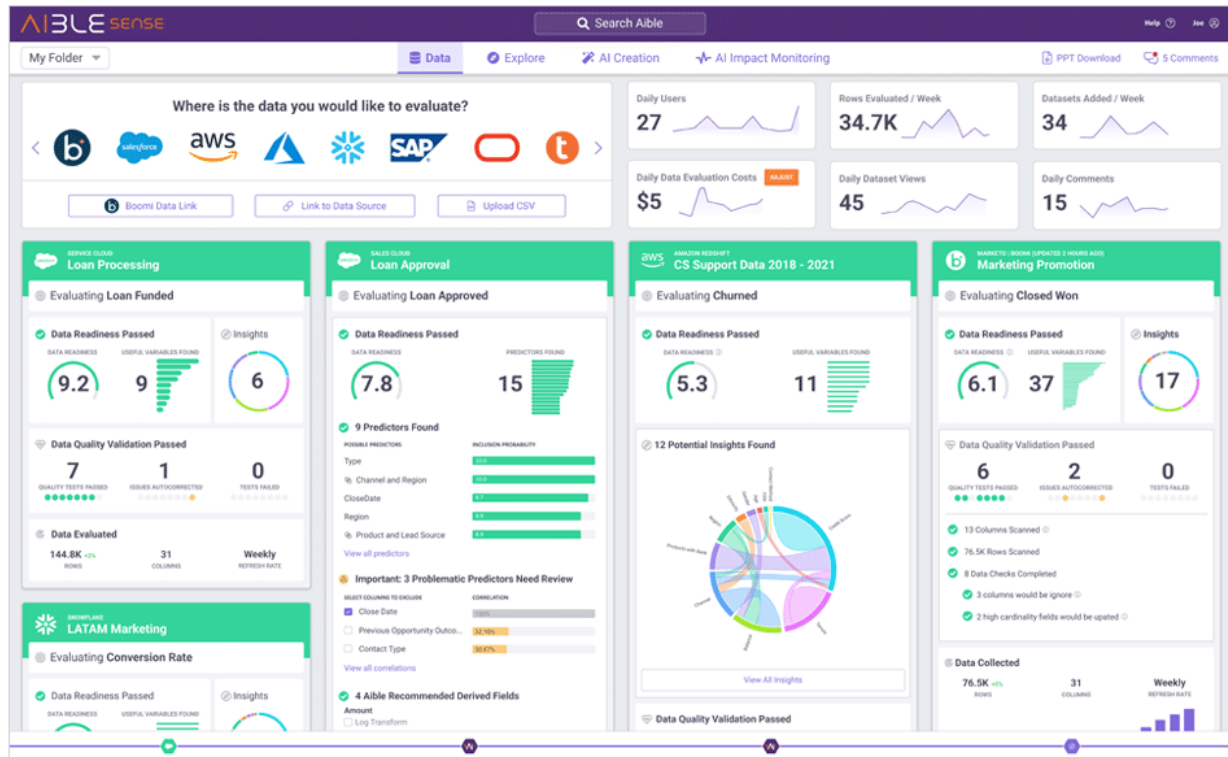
AIBLE sense

Search Aible

Help Joe

My Folder

Data Explore AI Creation AI Impact Monitoring

PPT Download 5 Comments

Where is the data you would like to evaluate?

salesforce aws SAP

Boomi Data Link Link to Data Source Upload CSV

Daily Users
27

Rows Evaluated / Week
34.7K

Datasets Added / Week
34

Daily Data Evaluation Costs ADJUST
$5

Daily Dataset Views
45

Daily Comments
15

SERVICE CLOUD
Loan Processing

Evaluating Loan Funded

Data Readiness Passed
DATA READINESS 9.2
USEFUL VARIABLES FOUND 9

Insights 6

Data Quality Validation Passed
7 QUALITY TESTS PASSED
1 ISSUES AUTOCORRECTED
0 TESTS FAILED

Data Evaluated
144.8K +2% ROWS
31 COLUMNS
Weekly REFRESH RATE

SNOWFLAKE
LATAM Marketing

Evaluating Conversion Rate

Data Readiness Passed
DATA READINESS
USEFUL VARIABLES FOUND

Insights

SALES CLOUD
Loan Approval

Evaluating Loan Approved

Data Readiness Passed
DATA READINESS 7.8
PREDICTORS FOUND 15

9 Predictors Found
POSSIBLE PREDICTORS INCLUSION PROBABILITY
Type
Channel and Region
CloseDate
Region
Product and Lead Source
View all predictors

Important: 3 Problematic Predictors Need Review
SELECT COLUMNS TO EXCLUDE CORRELATION
Close Date 100%
Previous Opportunity Outco... 32.16%
Contact Type 30.67%
View all correlations

4 Aible Recommended Derived Fields
Amount
Log Transform

AMAZON REDSHIFT
CS Support Data 2018 - 2021

Evaluating Churned

Data Readiness Passed
DATA READINESS 5.3
USEFUL VARIABLES FOUND 11

12 Potential Insights Found

View All Insights

Data Quality Validation Passed

MARKETO | BOOMI (UPDATED 2 HOURS AGO)
Marketing Promotion

Evaluating Closed Won

Data Readiness Passed
DATA READINESS 6.1
USEFUL VARIABLES FOUND 37

Insights 17

Data Quality Validation Passed
6 QUALITY TESTS PASSED
2 ISSUES AUTOCORRECTED
0 TESTS FAILED

13 Columns Scanned
76.5K Rows Scanned
8 Data Checks Completed
3 columns would be ignore
2 high cardinality fields would be upated

Data Collected
76.5K +5% ROWS
31 COLUMNS
Weekly REFRESH RATE